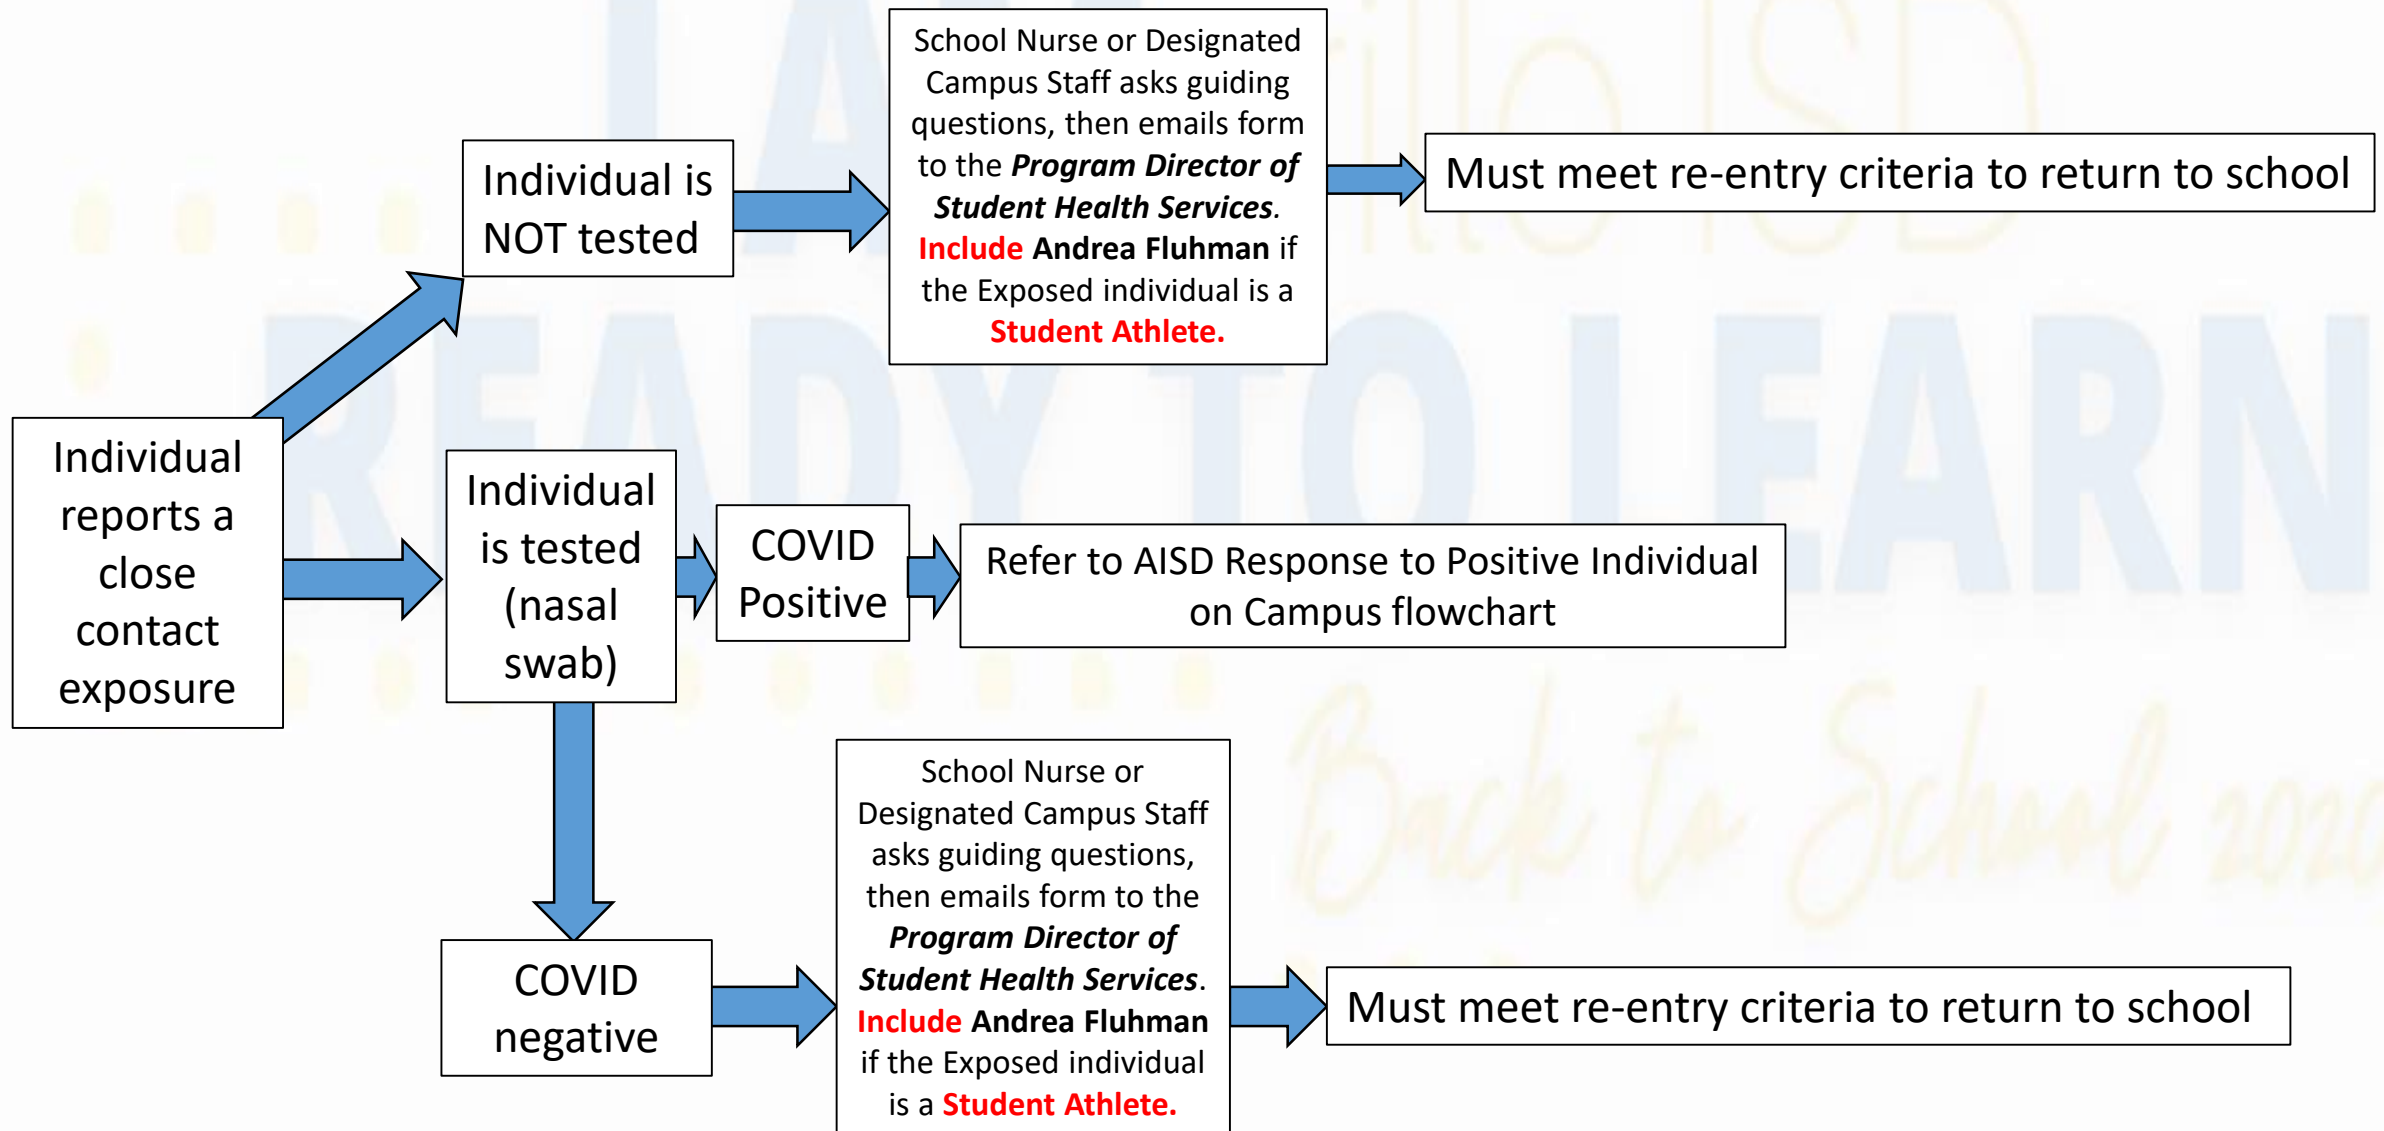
Individual reports a close contact exposure

Individual is NOT tested

School Nurse or Designated Campus Staff asks guiding questions, then emails form to the ***Program Director of Student Health Services***. **Include Andrea Fluhman** if the Exposed individual is a **Student Athlete.**

Must meet re-entry criteria to return to school

Individual is tested (nasal swab)

COVID Positive

Refer to AISD Response to Positive Individual on Campus flowchart

COVID negative

School Nurse or Designated Campus Staff asks guiding questions, then emails form to the ***Program Director of Student Health Services***. **Include Andrea Fluhman** if the Exposed individual is a **Student Athlete.**

Must meet re-entry criteria to return to school

READY TO LEARN

Back to School 202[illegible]